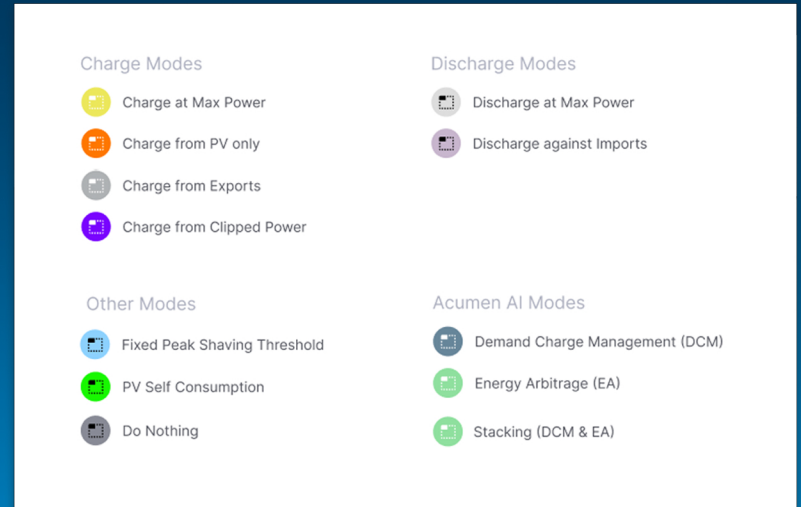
Charge Modes

Charge at Max Power

Charge from PV only

Charge from Exports

Charge from Clipped Power

Discharge Modes

Discharge at Max Power

Discharge against Imports

Other Modes

Fixed Peak Shaving Threshold

PV Self Consumption

Do Nothing

Acumen AI Modes

Demand Charge Management (DCM)

Energy Arbitrage (EA)

Stacking (DCM & EA)